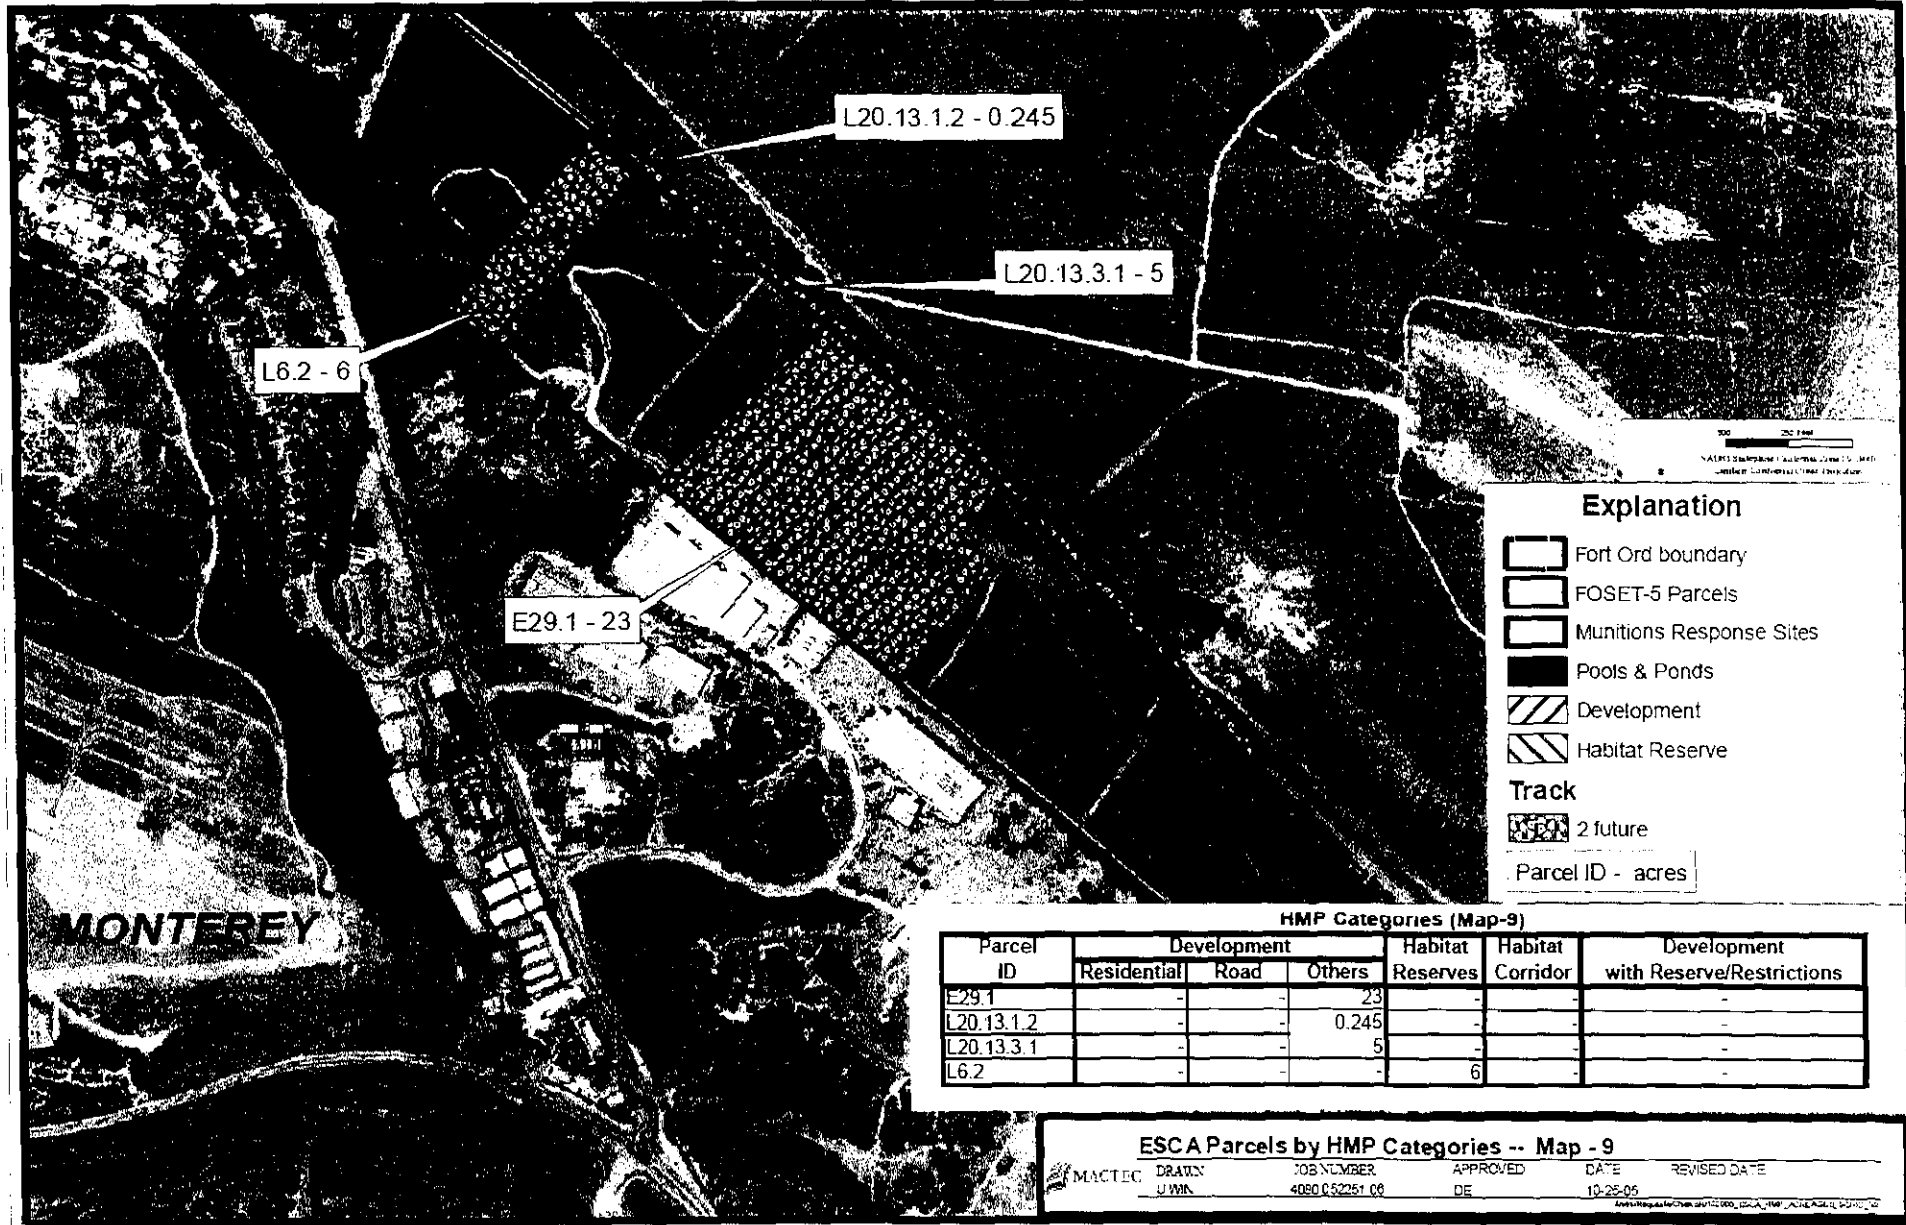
L20.13.1.2 - 0.245

L20.13.3.1 - 5

L6.2 - 6

E29.1 - 23

MONTEREY

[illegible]

Explanation

Fort Ord boundary

FOSET-5 Parcels

Munitions Response Sites

Pools & Ponds

Development

Habitat Reserve

Track

2 future

Parcel ID - acres

HMP Categories (Map-9)

| Parcel ID | Development Residential | Development Road | Development Others | Habitat Reserves | Habitat Corridor | Development with Reserve/Restrictions |
|---|---|---|---|---|---|---|
| E29.1 | - | - | 23 | - | - | - |
| L20.13.1.2 | - | - | 0.245 | - | - | - |
| L20.13.3.1 | - | - | 5 | - | - | - |
| L6.2 | - | - | - | 6 | - | - |

ESCA Parcels by HMP Categories -- Map - 9

MACTEC

DRAWN UWIN

JOB NUMBER 4090 0 52251 06

APPROVED DE

DATE 10-25-05

REVISED DATE

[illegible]